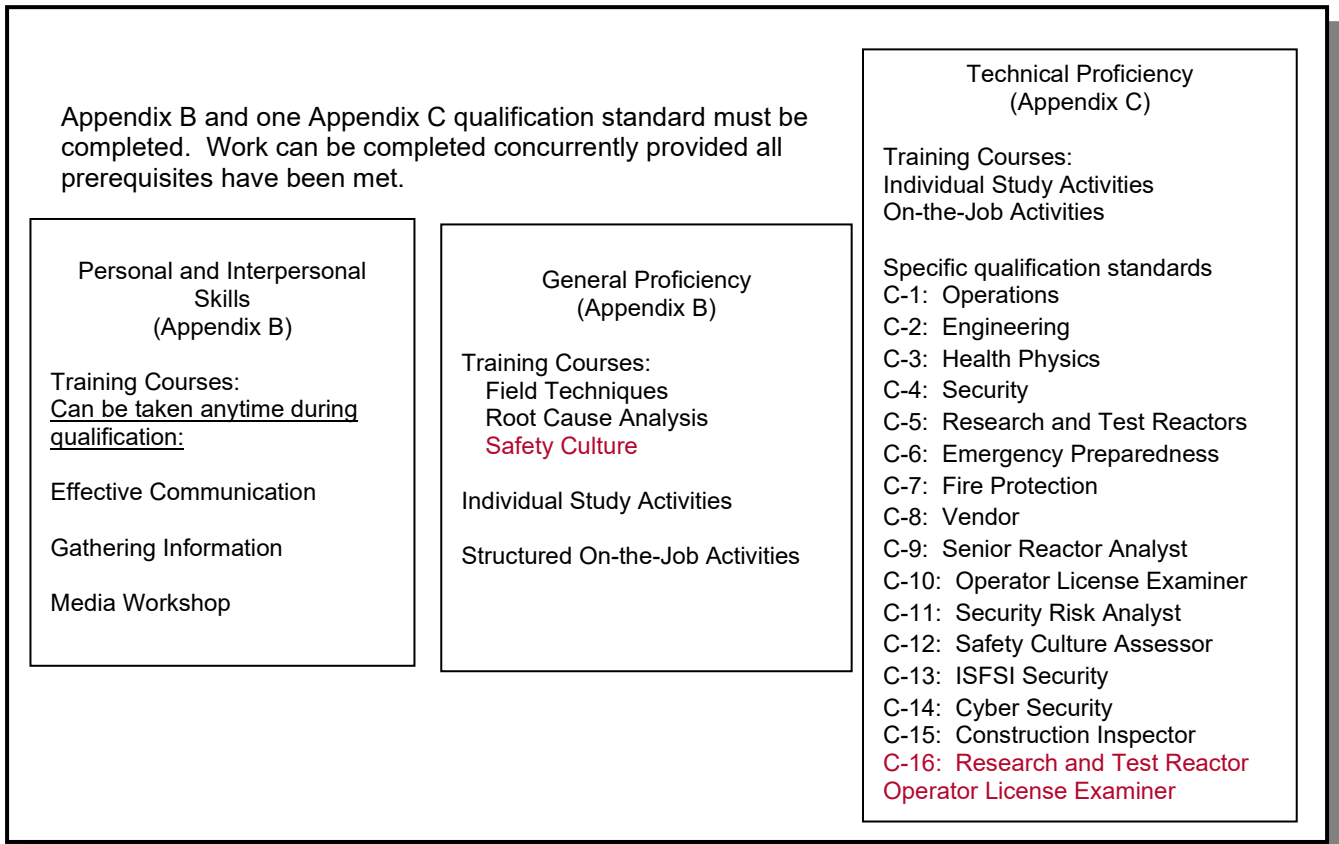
Appendix B and one Appendix C qualification standard must be completed. Work can be completed concurrently provided all prerequisites have been met.

Personal and Interpersonal Skills
(Appendix B)

Training Courses:
Can be taken anytime during qualification:

Effective Communication

Gathering Information

Media Workshop

General Proficiency
(Appendix B)

Training Courses:
Field Techniques
Root Cause Analysis
Safety Culture

Individual Study Activities

Structured On-the-Job Activities

Technical Proficiency
(Appendix C)

Training Courses:
Individual Study Activities
On-the-Job Activities

Specific qualification standards
C-1: Operations
C-2: Engineering
C-3: Health Physics
C-4: Security
C-5: Research and Test Reactors
C-6: Emergency Preparedness
C-7: Fire Protection
C-8: Vendor
C-9: Senior Reactor Analyst
C-10: Operator License Examiner
C-11: Security Risk Analyst
C-12: Safety Culture Assessor
C-13: ISFSI Security
C-14: Cyber Security
C-15: Construction Inspector
C-16: Research and Test Reactor Operator License Examiner